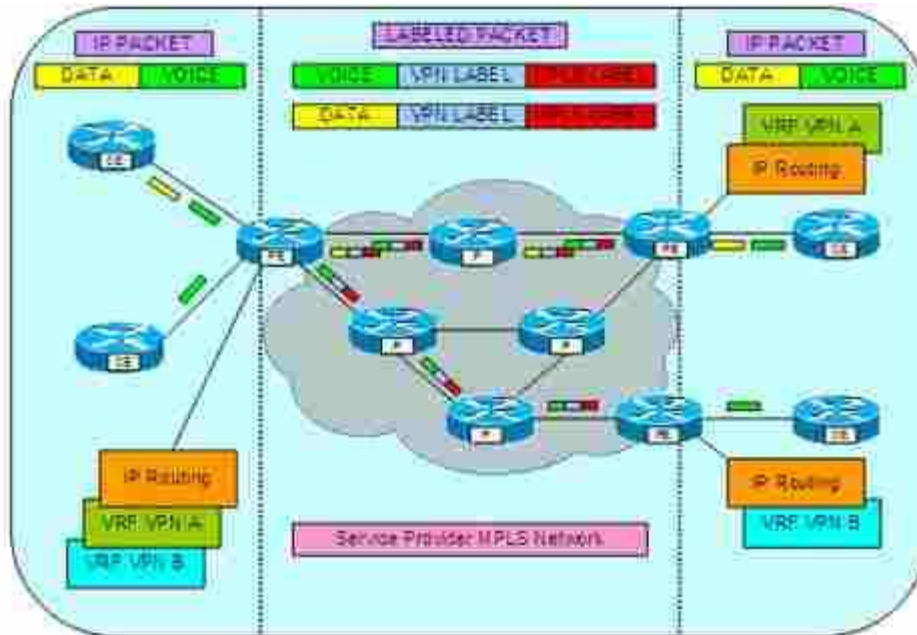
IP PACKET

DATA | VOICE

LABELED PACKET

VOICE | VPN LABEL | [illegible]

DATA | VPN LABEL | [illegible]

IP PACKET

DATA | VOICE

VRF VPN A

IP Routing

CE

PE

P

PE

CE

CE

P

P

P

PE

CE

IP Routing

VRF VPN A

VRF VPN B

Service Provider MPLS Network

IP Routing

VRF VPN B